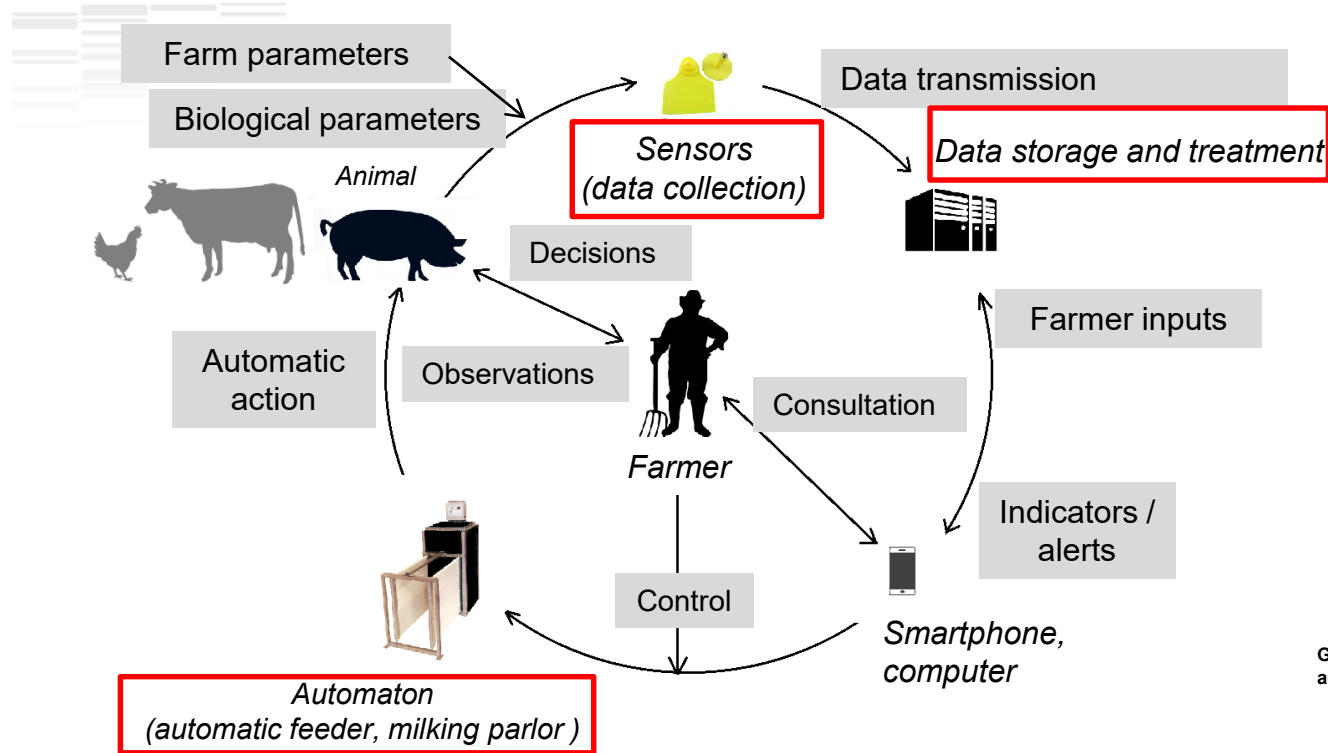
Farm parameters

Biological parameters

Sensors (data collection)

Data transmission

Data storage and treatment

Animal

Decisions

Farmer inputs

Automatic action

Observations

Consultation

Farmer

Indicators / alerts

Control

Smartphone, computer

Automaton (automatic feeder, milking parlor )

G
a